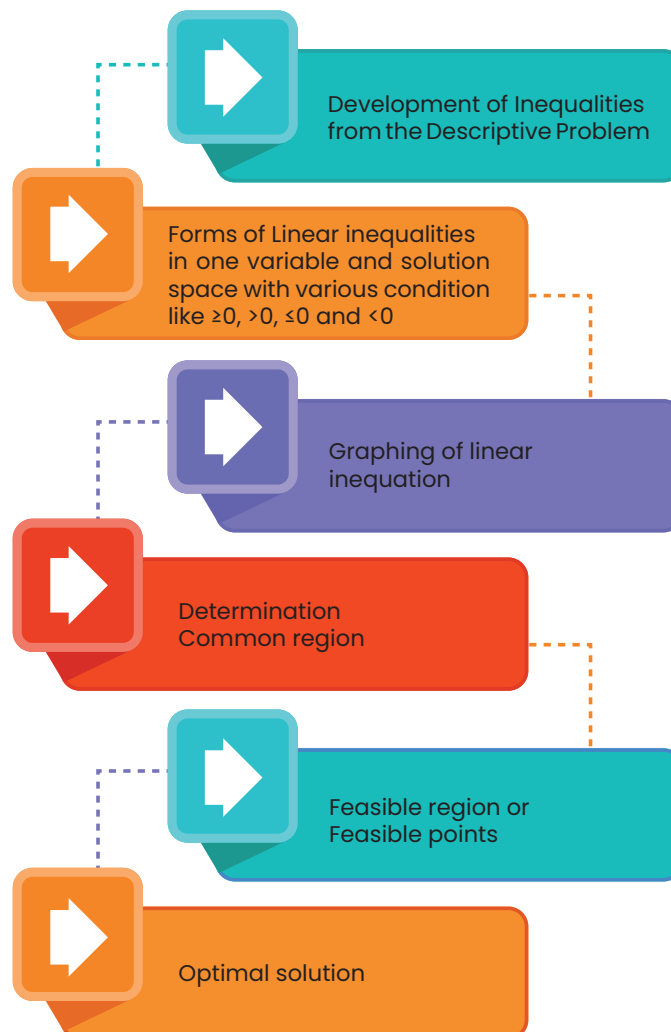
Development of Inequalities from the Descriptive Problem

Forms of Linear inequalities in one variable and solution space with various condition like $\geq 0$, $>0$, $\leq 0$ and $<0$

Graphing of linear inequation

Determination Common region

Feasible region or Feasible points

Optimal solution